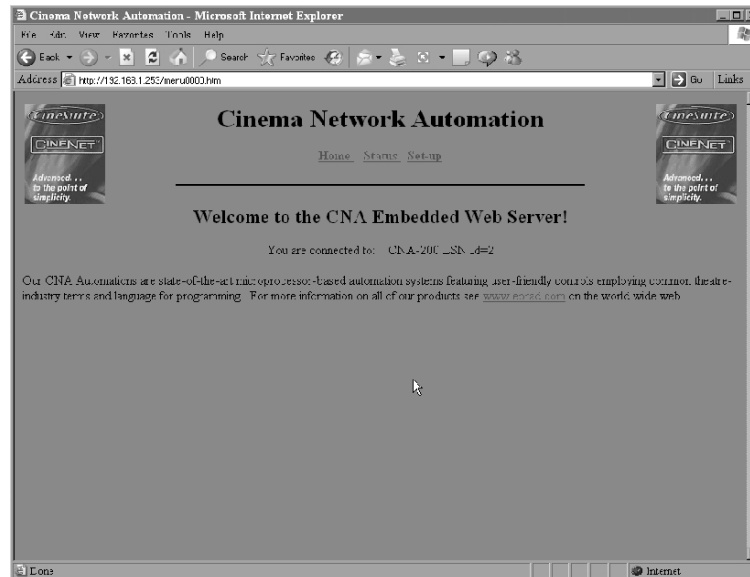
Cinema Network Automation - Microsoft Internet Explorer

File Edit View Favorites Tools Help

Back Search Favorites

Address http://192.163.1.253/menu0000.htm Go Links

CineSuite CINENET Advanced... to the point of simplicity.

Cinema Network Automation

Home Status Set-up

CineSuite CINENET Advanced... to the point of simplicity.

Welcome to the CNA Embedded Web Server!

You are connected to: CNA-200 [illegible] SN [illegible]=2

Our CNA Automations are state-of-the-art microprocessor-based automation systems featuring user-friendly controls employing common theatre-industry terms and language for programming. For more information on all of our products see www.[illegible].com on the world wide web.

Done Internet